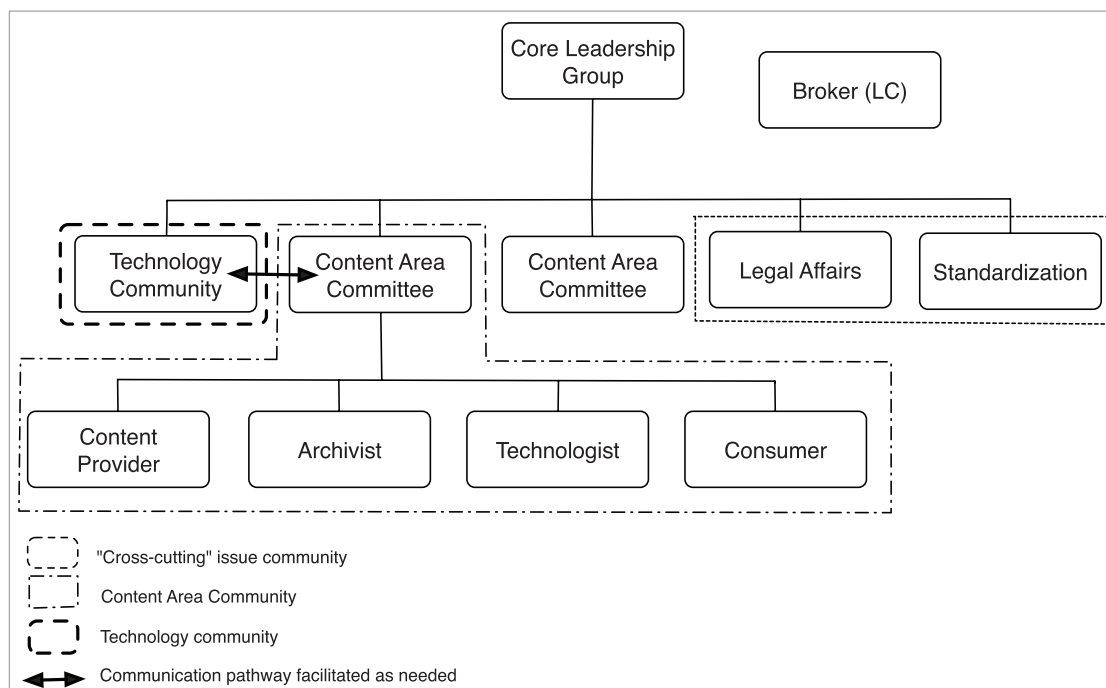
Core Leadership Group

Broker (LC)

Technology Community

Content Area Committee

Content Area Committee

Legal Affairs

Standardization

Content Provider

Archivist

Technologist

Consumer

"Cross-cutting" issue community

Content Area Community

Technology community

Communication pathway facilitated as needed